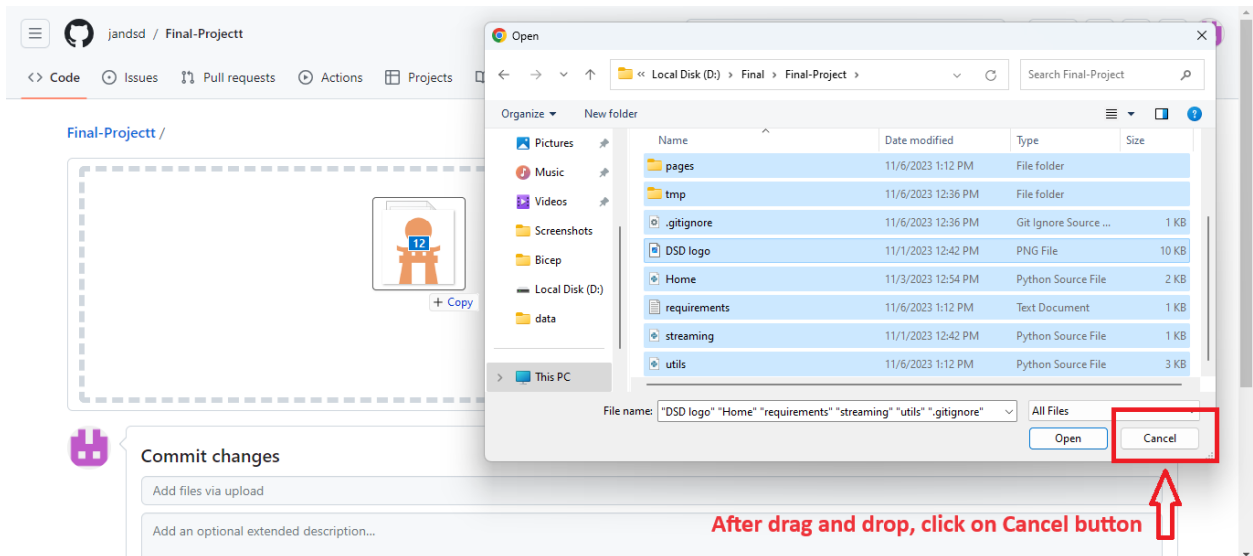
jandsd / Final-Projectt

<> Code Issues Pull requests Actions Projects

Final-Projectt /

12

+ Copy

Commit changes

Add files via upload

Add an optional extended description...

Open

← → ⌄ ↑ « Local Disk (D:) › Final › Final-Project ›

Search Final-Project

Organize ▾ New folder

Pictures
Music
Videos
Screenshots
Bicep
Local Disk (D:)
data
This PC

| Name | Date modified | Type | Size |
|---|---|---|---|
| pages | 11/6/2023 1:12 PM | File folder | |
| tmp | 11/6/2023 12:36 PM | File folder | |
| .gitignore | 11/6/2023 12:36 PM | Git Ignore Source ... | 1 KB |
| DSD logo | 11/1/2023 12:42 PM | PNG File | 10 KB |
| Home | 11/3/2023 12:54 PM | Python Source File | 2 KB |
| requirements | 11/6/2023 1:12 PM | Text Document | 1 KB |
| streaming | 11/1/2023 12:42 PM | Python Source File | 1 KB |
| utils | 11/6/2023 1:12 PM | Python Source File | 3 KB |

File name: "DSD logo" "Home" "requirements" "streaming" "utils" ".gitignore"

All Files

Open

Cancel

After drag and drop, click on Cancel button